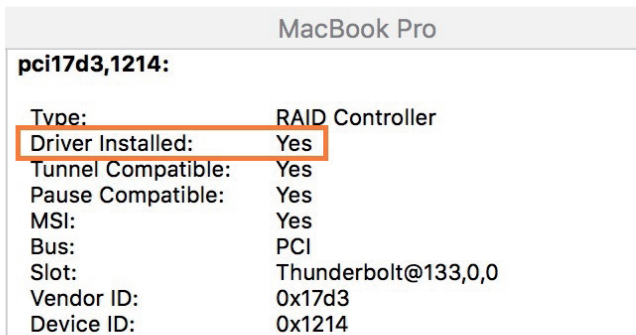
MacBook Pro

pci17d3,1214:

| | |
|---|---|
| Type: | RAID Controller |
| Driver Installed: | Yes |
| Tunnel Compatible: | Yes |
| Pause Compatible: | Yes |
| MSI: | Yes |
| Bus: | PCI |
| Slot: | Thunderbolt@133,0,0 |
| Vendor ID: | 0x17d3 |
| Device ID: | 0x1214 |